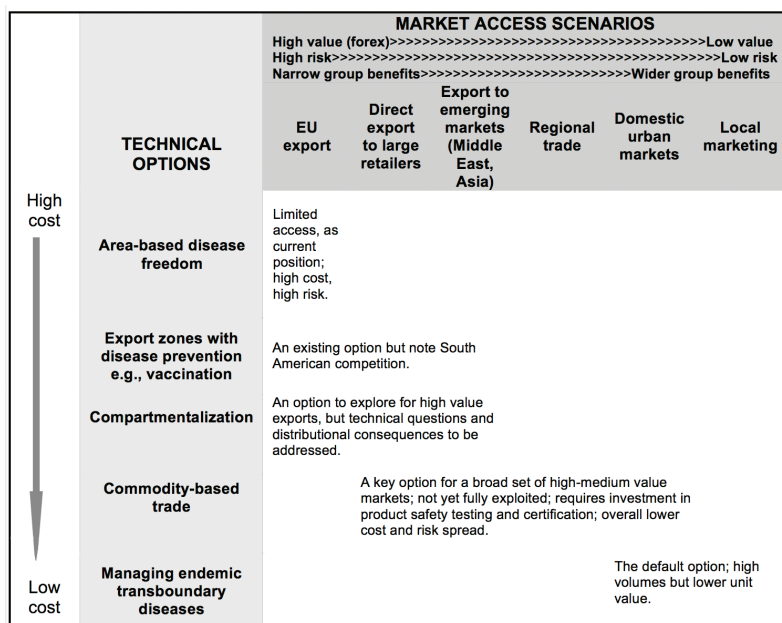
MARKET ACCESS SCENARIOS

High value (forex)>>>>>>>>>>>>>>>>>>>>>>>>>>>>>>>>>>>>>>>>>Low value
High risk>>>>>>>>>>>>>>>>>>>>>>>>>>>>>>>>>>>>>>>>>>>>>>>>>>Low risk
Narrow group benefits>>>>>>>>>>>>>>>>>>>>>>>>>>>>>>Wider group benefits

| | TECHNICAL OPTIONS | EU export | Direct export to large retailers | Export to emerging markets (Middle East, Asia) | Regional trade | Domestic urban markets | Local marketing |
|---|---|---|---|---|---|---|---|
| High cost | Area-based disease freedom | Limited access, as current position; high cost, high risk. | | | | | |
| | Export zones with disease prevention e.g., vaccination | An existing option but note South American competition. | | | | | |
| | Compartmentalization | An option to explore for high value exports, but technical questions and distributional consequences to be addressed. | | | | | |
| | Commodity-based trade | | A key option for a broad set of high-medium value markets; not yet fully exploited; requires investment in product safety testing and certification; overall lower cost and risk spread. | | | | |
| Low cost | Managing endemic transboundary diseases | | | | | The default option; high volumes but lower unit value. | |